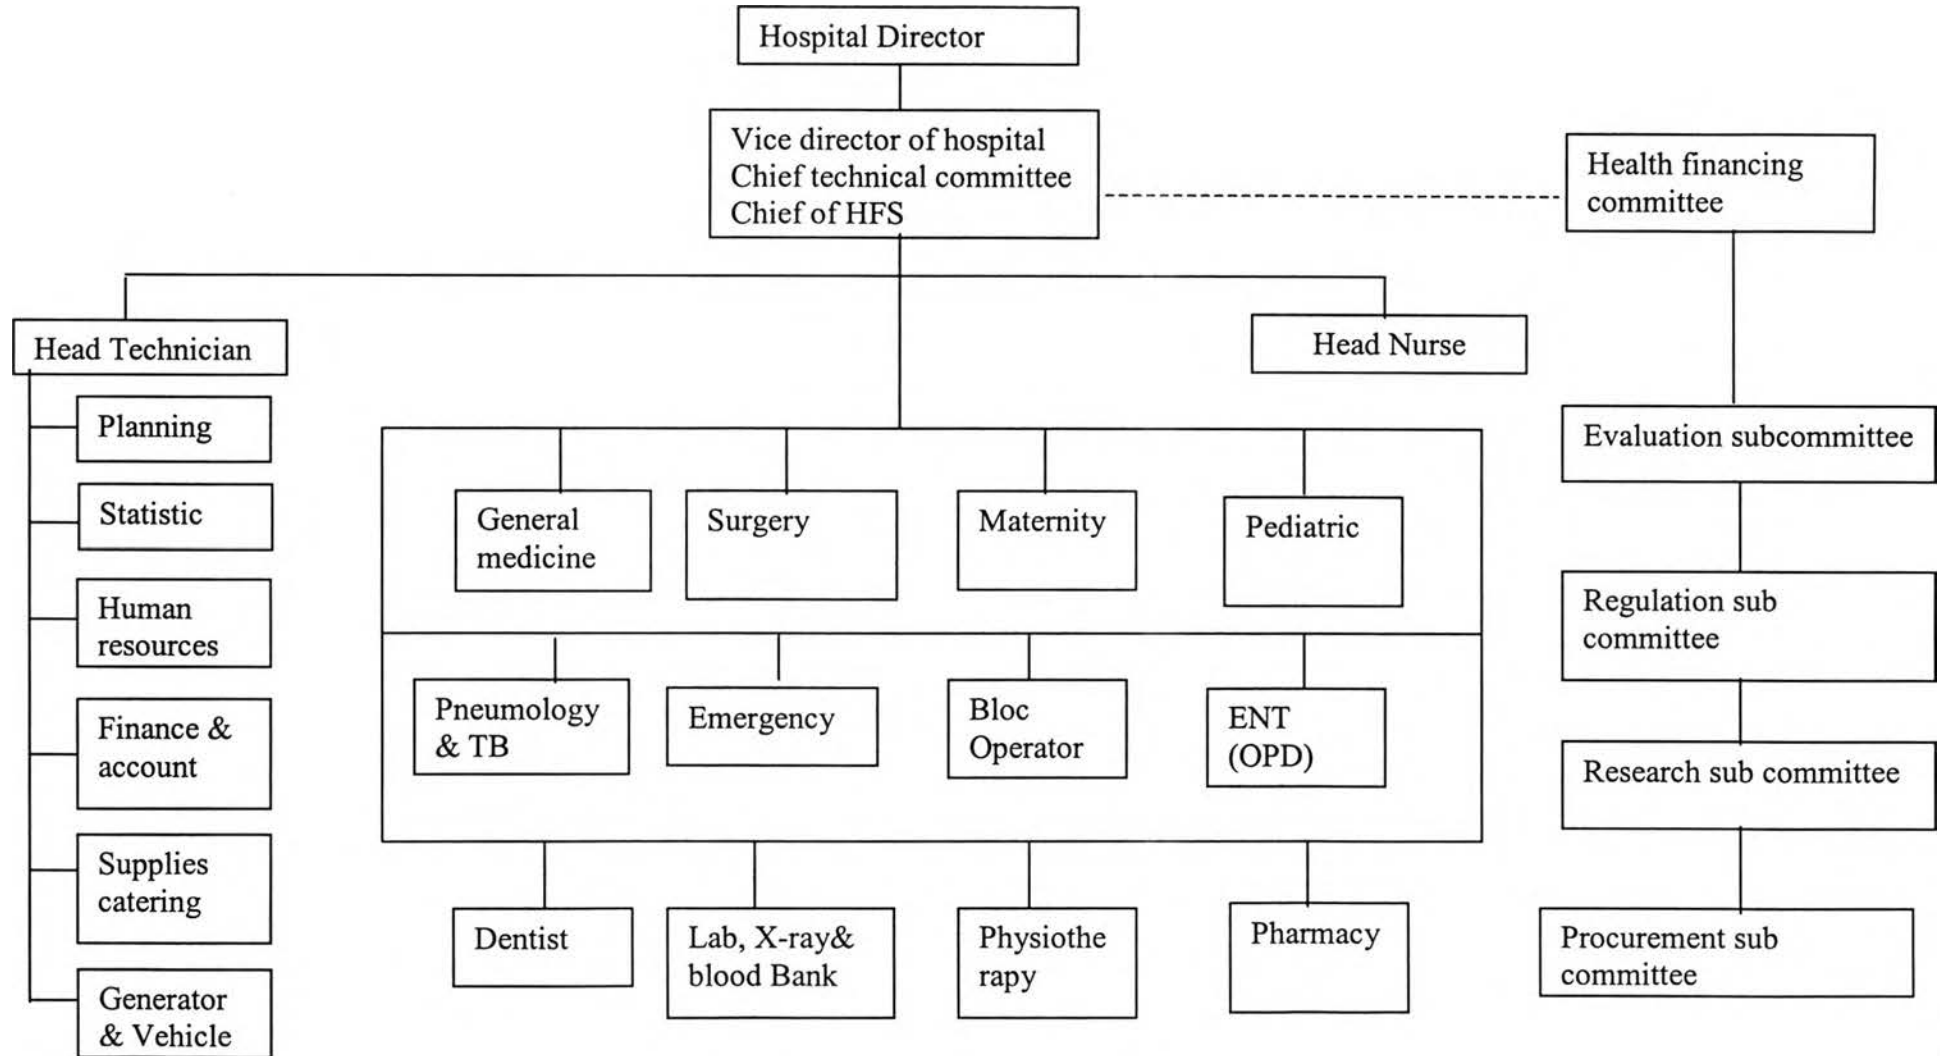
Hospital Director

Vice director of hospital
Chief technical committee
Chief of HFS

Health financing committee

Head Technician

Head Nurse

Planning

Statistic

Human resources

Finance & account

Supplies catering

Generator & Vehicle

General medicine

Surgery

Maternity

Pediatric

Pneumology & TB

Emergency

Bloc Operator

ENT (OPD)

Dentist

Lab, X-ray& blood Bank

Physiothe rapy

Pharmacy

Evaluation subcommittee

Regulation sub committee

Research sub committee

Procurement sub committee